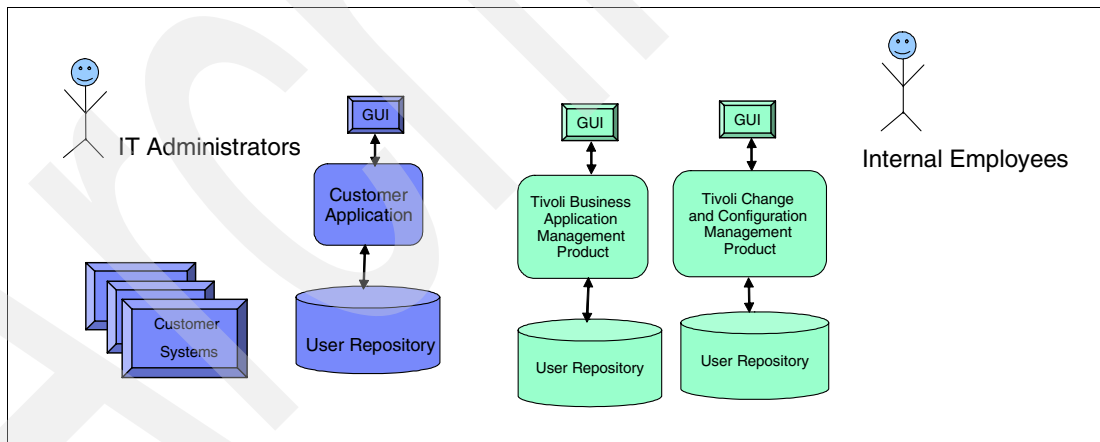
IT Administrators

GUI

Customer Application

User Repository

Customer Systems

GUI

Tivoli Business Application Management Product

User Repository

GUI

Tivoli Change and Configuration Management Product

User Repository

Internal Employees